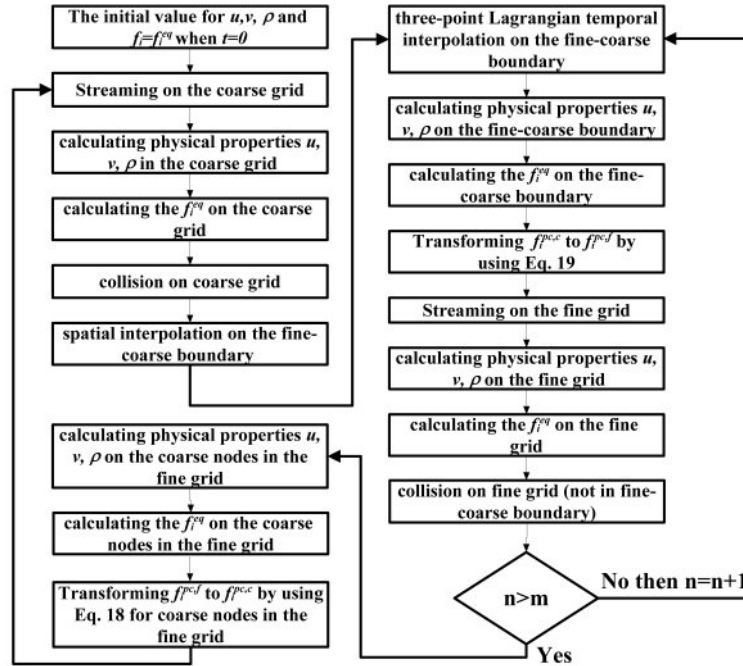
The initial value for $u$,$v$, $\rho$ and $f_i$=$f_i^{eq}$ when $t=0$

Streaming on the coarse grid

calculating physical properties $u$, $v$, $\rho$ in the coarse grid

calculating the $f_i^{eq}$ on the coarse grid

collision on coarse grid

spatial interpolation on the fine-coarse boundary

three-point Lagrangian temporal interpolation on the fine-coarse boundary

calculating physical properties $u$, $v$, $\rho$ on the fine-coarse boundary

calculating the $f_i^{eq}$ on the fine-coarse boundary

Transforming $f_i^{pc,c}$ to $f_i^{pc,f}$ by using Eq. 19

Streaming on the fine grid

calculating physical properties $u$, $v$, $\rho$ on the fine grid

calculating the $f_i^{eq}$ on the fine grid

collision on fine grid (not in fine-coarse boundary)

n>m

No then n=n+1

Yes

calculating physical properties $u$, $v$, $\rho$ on the coarse nodes in the fine grid

calculating the $f_i^{eq}$ on the coarse nodes in the fine grid

Transforming $f_i^{pc,f}$ to $f_i^{pc,c}$ by using Eq. 18 for coarse nodes in the fine grid